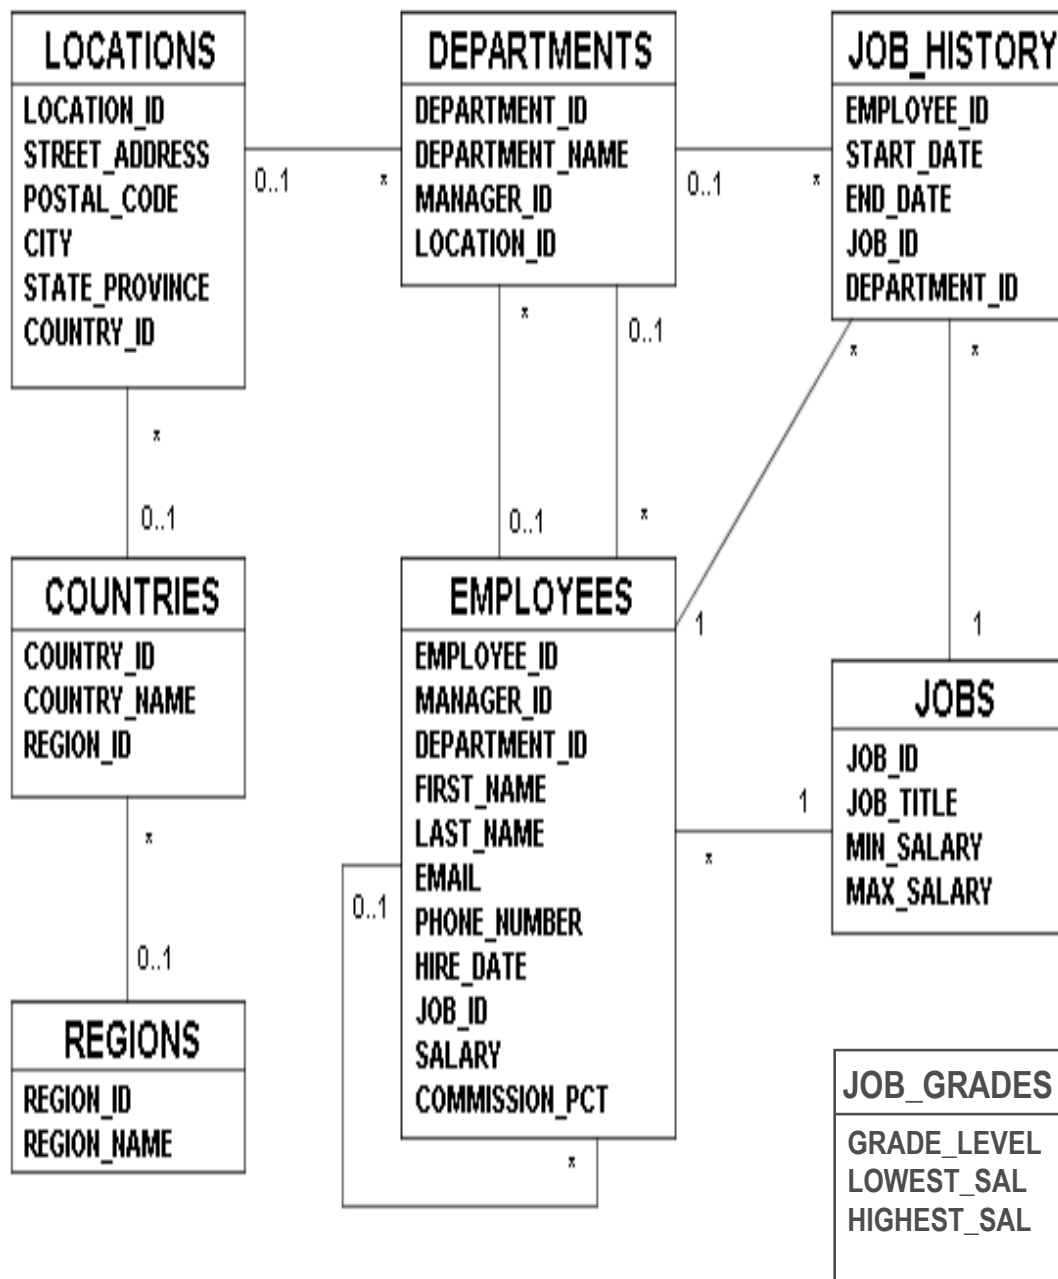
LOCATIONS
LOCATION_ID
STREET_ADDRESS
POSTAL_CODE
CITY
STATE_PROVINCE
COUNTRY_ID

0..1

*

DEPARTMENTS
DEPARTMENT_ID
DEPARTMENT_NAME
MANAGER_ID
LOCATION_ID

0..1

*

JOB_HISTORY
EMPLOYEE_ID
START_DATE
END_DATE
JOB_ID
DEPARTMENT_ID

*

0..1

*

0..1

*

0..1

*

*

COUNTRIES
COUNTRY_ID
COUNTRY_NAME
REGION_ID

*

0..1

EMPLOYEES
EMPLOYEE_ID
MANAGER_ID
DEPARTMENT_ID
FIRST_NAME
LAST_NAME
EMAIL
PHONE_NUMBER
HIRE_DATE
JOB_ID
SALARY
COMMISSION_PCT

1

1

JOBS
JOB_ID
JOB_TITLE
MIN_SALARY
MAX_SALARY

1

*

0..1

*

REGIONS
REGION_ID
REGION_NAME

JOB_GRADES
GRADE_LEVEL
LOWEST_SAL
HIGHEST_SAL